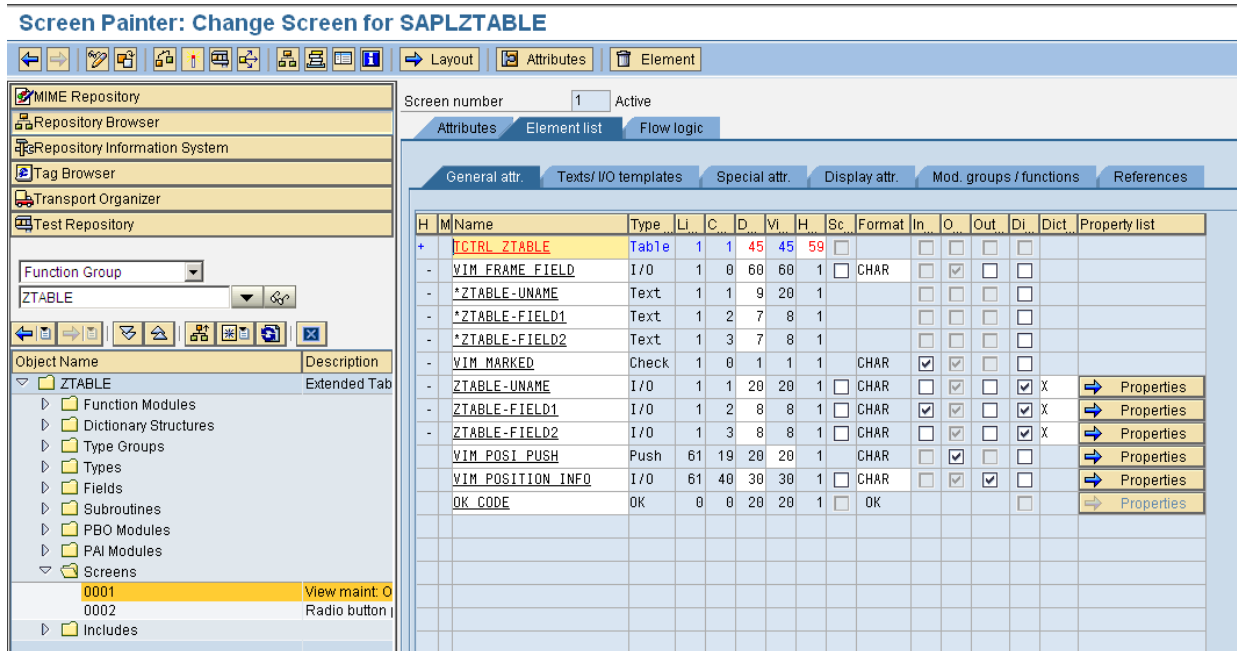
Screen Painter: Change Screen for SAPLZTABLE

Layout   Attributes   Element

MIME Repository
Repository Browser
Repository Information System
Tag Browser
Transport Organizer
Test Repository

Function Group
ZTABLE

| Object Name | Description |
|---|---|
| ZTABLE | Extended Tab |
| Function Modules | |
| Dictionary Structures | |
| Type Groups | |
| Types | |
| Fields | |
| Subroutines | |
| PBO Modules | |
| PAI Modules | |
| Screens | |
| 0001 | View maint: O |
| 0002 | Radio button |
| Includes | |

Screen number 1 Active

Attributes   Element list   Flow logic

General attr.   Texts/ I/O templates   Special attr.   Display attr.   Mod. groups / functions   References

| H | M | Name | Type | Li. | C. | D. | Vi. | H. | Sc. | Format | In. | O. | Out. | Di. | Dict. | Property list |
|---|---|---|---|---|---|---|---|---|---|---|---|---|---|---|---|---|
| + | | TCTRL_ZTABLE | Table | 1 | 1 | 45 | 45 | 59 | | | | | | | | |
| - | | VIM_FRAME_FIELD | I/O | 1 | 0 | 60 | 60 | 1 | | CHAR | | | | | | |
| - | | *ZTABLE-UNAME | Text | 1 | 1 | 9 | 20 | 1 | | | | | | | | |
| - | | *ZTABLE-FIELD1 | Text | 1 | 2 | 7 | 8 | 1 | | | | | | | | |
| - | | *ZTABLE-FIELD2 | Text | 1 | 3 | 7 | 8 | 1 | | | | | | | | |
| - | | VIM_MARKED | Check | 1 | 0 | 1 | 1 | 1 | | CHAR | | | | | | |
| - | | ZTABLE-UNAME | I/O | 1 | 1 | 20 | 20 | 1 | | CHAR | | | | | X | Properties |
| - | | ZTABLE-FIELD1 | I/O | 1 | 2 | 8 | 8 | 1 | | CHAR | | | | | X | Properties |
| - | | ZTABLE-FIELD2 | I/O | 1 | 3 | 8 | 8 | 1 | | CHAR | | | | | X | Properties |
| | | VIM_POSI_PUSH | Push | 61 | 19 | 20 | 20 | 1 | | CHAR | | | | | | Properties |
| | | VIM_POSITION_INFO | I/O | 61 | 40 | 30 | 30 | 1 | | CHAR | | | | | | Properties |
| | | OK_CODE | OK | 0 | 0 | 20 | 20 | 1 | | OK | | | | | | Properties |